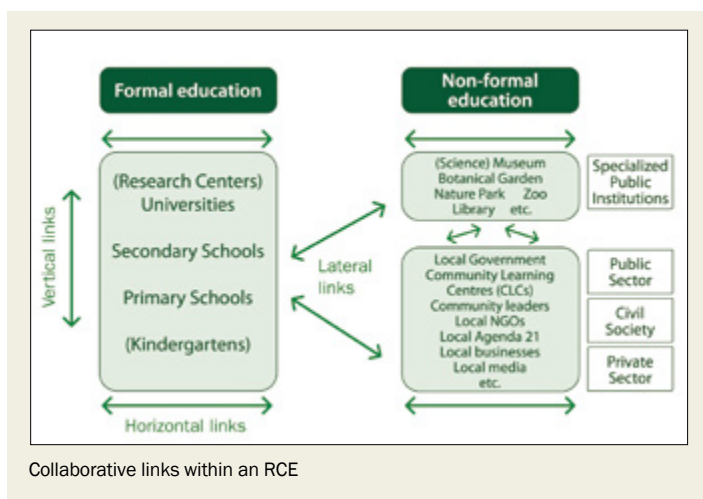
Formal education

Non-formal education

Vertical links

(Research Centers)
Universities

Secondary Schools

Primary Schools

(Kindergartens)

Horizontal links

Lateral links

(Science) Museum
Botanical Garden
Nature Park Zoo
Library etc.

Specialized Public Institutions

Local Government
Community Learning Centres (CLCs)
Community leaders
Local NGOs
Local Agenda 21
Local businesses
Local media
etc.

Public Sector

Civil Society

Private Sector

Collaborative links within an RCE